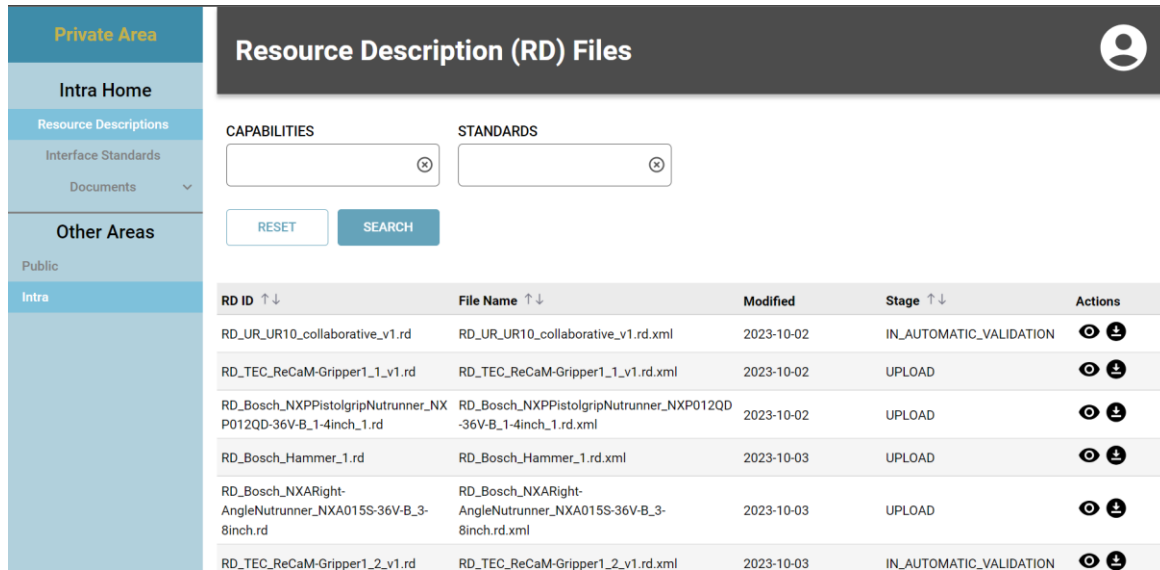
Private Area

Intra Home

Resource Descriptions

Interface Standards

Documents

Other Areas

Public

Intra

Resource Description (RD) Files

CAPABILITIES

STANDARDS

RESET

SEARCH

| RD ID ↑↓ | File Name ↑↓ | Modified | Stage ↑↓ | Actions |
|---|---|---|---|---|
| RD_UR_UR10_collaborative_v1.rd | RD_UR_UR10_collaborative_v1.rd.xml | 2023-10-02 | IN_AUTOMATIC_VALIDATION | |
| RD_TEC_ReCaM-Gripper1_1_v1.rd | RD_TEC_ReCaM-Gripper1_1_v1.rd.xml | 2023-10-02 | UPLOAD | |
| RD_Bosch_NXPPistolgripNutrunner_NXP012QD-36V-B_1-4inch_1.rd | RD_Bosch_NXPPistolgripNutrunner_NXP012QD-36V-B_1-4inch_1.rd.xml | 2023-10-02 | UPLOAD | |
| RD_Bosch_Hammer_1.rd | RD_Bosch_Hammer_1.rd.xml | 2023-10-03 | UPLOAD | |
| RD_Bosch_NXARight-AngleNutrunner_NXA015S-36V-B_3-8inch.rd | RD_Bosch_NXARight-AngleNutrunner_NXA015S-36V-B_3-8inch.rd.xml | 2023-10-03 | UPLOAD | |
| RD_TEC_ReCaM-Gripper1_2_v1.rd | RD_TEC_ReCaM-Gripper1_2_v1.rd.xml | 2023-10-03 | IN_AUTOMATIC_VALIDATION | |